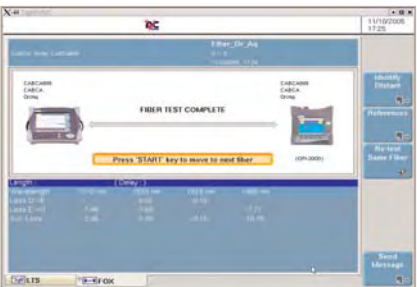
11/10/2005
17:25

Fiber_Dir_Aq

CABCABB
CABCA
Gsrag

FIBER TEST COMPLETE

CABCABB
CABCA
Gsrag

(OR-2000)

Press 'START' key to move to next fiber

Identify Distant

References

Re-test Same Fiber

Length : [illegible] ( Delay : )

Wavelength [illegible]
Loss O->E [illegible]
Loss E->O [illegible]
ELS Loss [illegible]

Send Message

LTS

FOX